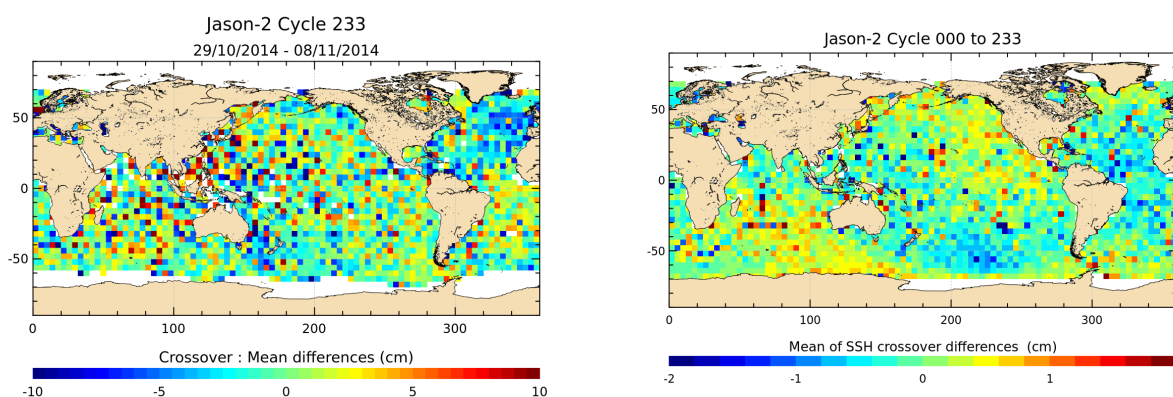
Jason-2 Cycle 233
29/10/2014 - 08/11/2014

50
0
-50
0
100
200
300

Crossover : Mean differences (cm)
-10
-5
0
5
10

Jason-2 Cycle 000 to 233

50
0
-50
0
100
200
300

Mean of SSH crossover differences (cm)
-2
-1
0
1